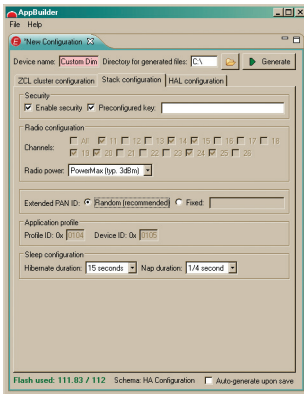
AppBuilder
File Help
*New Configuration
Device name: Custom Dim Directory for generated files: C:\ Generate
ZCL cluster configuration Stack configuration HAL configuration
Security
Enable security Preconfigured key:
Radio configuration
Channels: All 11 12 13 14 15 16 17 18 19 20 21 22 23 24 25 26
Radio power: PowerMax (typ. 3dBm)
Extended PAN ID: Random (recommended) Fixed:
Application profile
Profile ID: 0x 0104 Device ID: 0x 0105
Sleep configuration
Hibernate duration: 15 seconds Nap duration: 1/4 second
Flash used: 111.83 / 112 Schema: HA Configuration Auto-generate upon save